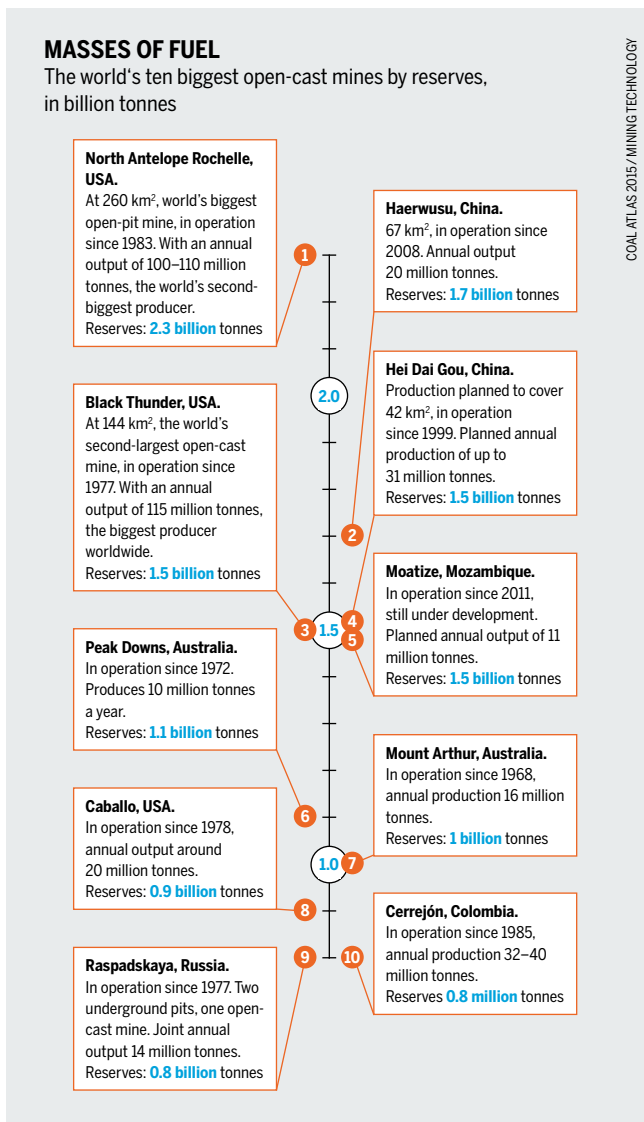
**MASSES OF FUEL**
The world's ten biggest open-cast mines by reserves, in billion tonnes

COAL ATLAS 2015 / MINING TECHNOLOGY

**North Antelope Rochelle, USA.**
At 260 km², world's biggest open-pit mine, in operation since 1983. With an annual output of 100–110 million tonnes, the world's second-biggest producer.
Reserves: **2.3 billion** tonnes

**Haerwusu, China.**
67 km², in operation since 2008. Annual output 20 million tonnes.
Reserves: **1.7 billion** tonnes

**Hei Dai Gou, China.**
Production planned to cover 42 km², in operation since 1999. Planned annual production of up to 31 million tonnes.
Reserves: **1.5 billion** tonnes

**Black Thunder, USA.**
At 144 km², the world's second-largest open-cast mine, in operation since 1977. With an annual output of 115 million tonnes, the biggest producer worldwide.
Reserves: **1.5 billion** tonnes

**Moatize, Mozambique.**
In operation since 2011, still under development. Planned annual output of 11 million tonnes.
Reserves: **1.5 billion** tonnes

**Peak Downs, Australia.**
In operation since 1972. Produces 10 million tonnes a year.
Reserves: **1.1 billion** tonnes

**Mount Arthur, Australia.**
In operation since 1968, annual production 16 million tonnes.
Reserves: **1 billion** tonnes

**Caballo, USA.**
In operation since 1978, annual output around 20 million tonnes.
Reserves: **0.9 billion** tonnes

**Cerrejón, Colombia.**
In operation since 1985, annual production 32–40 million tonnes.
Reserves **0.8 million** tonnes

**Raspadskaya, Russia.**
In operation since 1977. Two underground pits, one open-cast mine. Joint annual output 14 million tonnes.
Reserves: **0.8 billion** tonnes

1
2.0
2
3 1.5 4 5
6
1.0 7
8
9 10